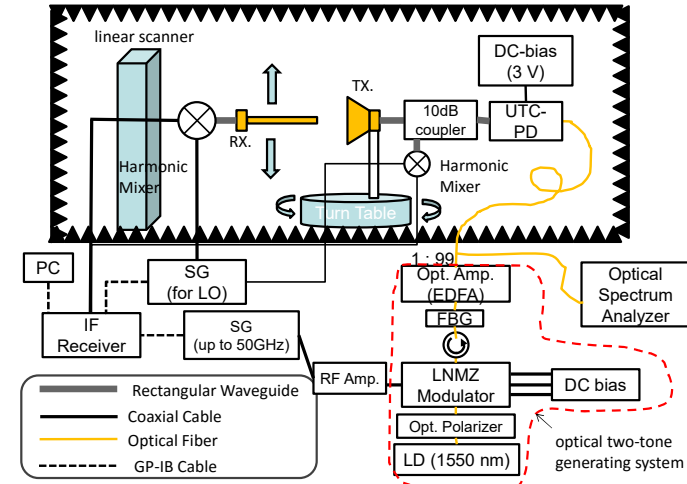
linear scanner

DC-bias
(3 V)

TX.

10dB coupler

UTC-PD

RX.

Harmonic Mixer

Harmonic Mixer

Turn Table

1 : 99

PC

SG
(for LO)

Opt. Amp.
(EDFA)

Optical Spectrum Analyzer

FBG

IF Receiver

SG
(up to 50GHz)

RF Amp.

LNMZ Modulator

DC bias

Rectangular Waveguide

Coaxial Cable

Optical Fiber

GP-IB Cable

Opt. Polarizer

LD (1550 nm)

optical two-tone generating system